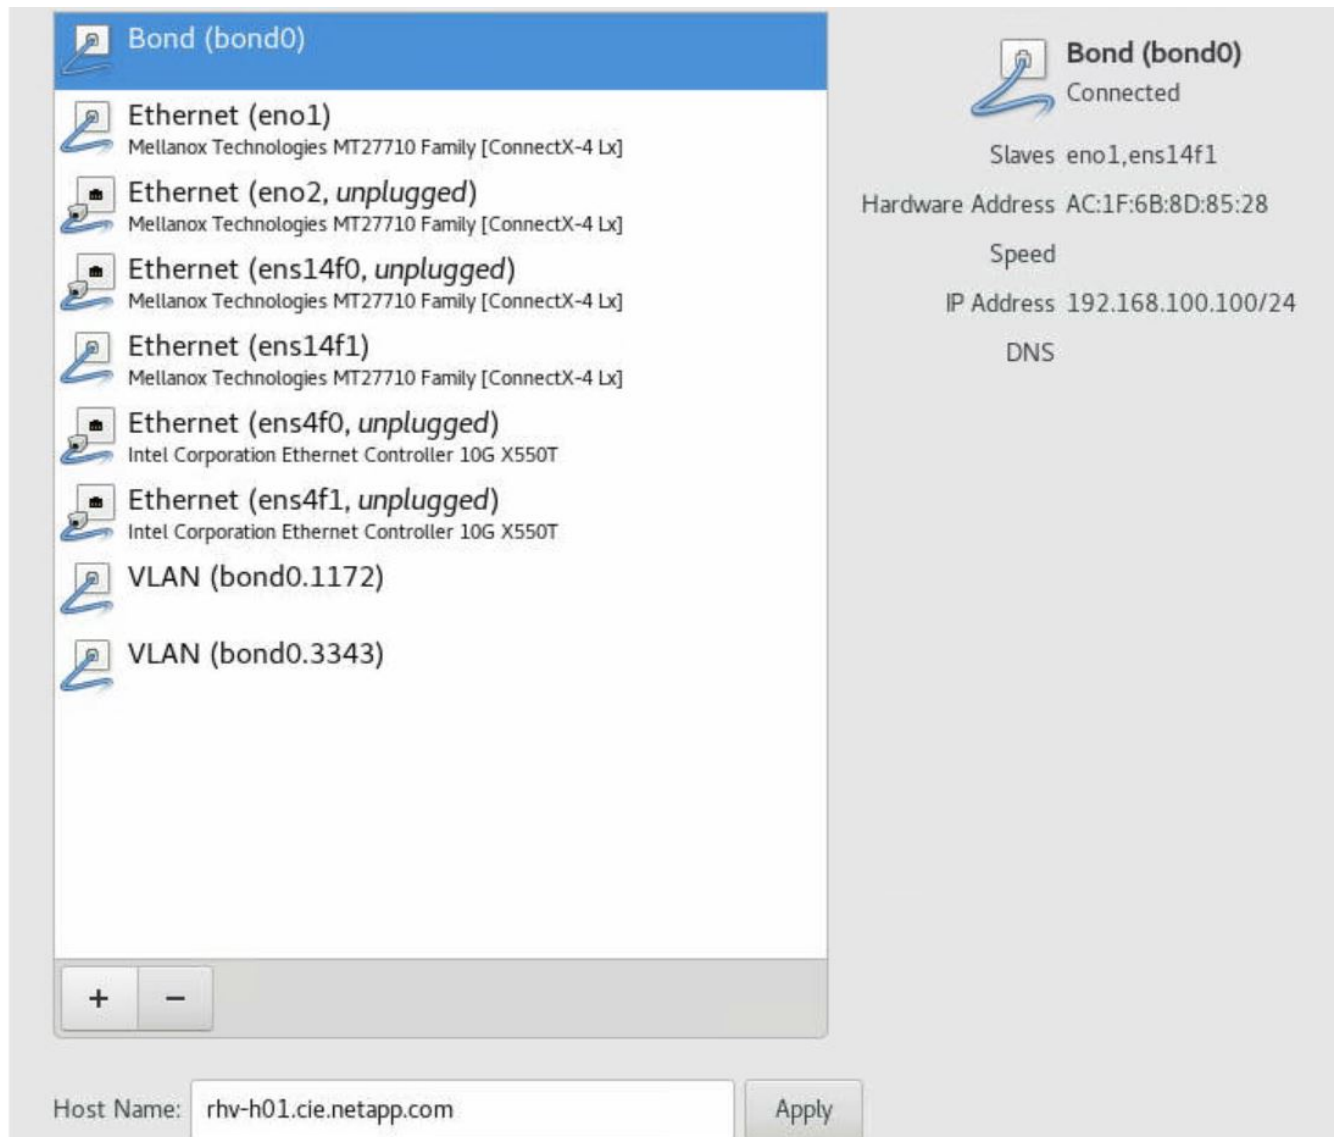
Bond (bond0)

Ethernet (eno1)
Mellanox Technologies MT27710 Family [ConnectX-4 Lx]

Ethernet (eno2, unplugged)
Mellanox Technologies MT27710 Family [ConnectX-4 Lx]

Ethernet (ens14f0, unplugged)
Mellanox Technologies MT27710 Family [ConnectX-4 Lx]

Ethernet (ens14f1)
Mellanox Technologies MT27710 Family [ConnectX-4 Lx]

Ethernet (ens4f0, unplugged)
Intel Corporation Ethernet Controller 10G X550T

Ethernet (ens4f1, unplugged)
Intel Corporation Ethernet Controller 10G X550T

VLAN (bond0.1172)

VLAN (bond0.3343)

+ −

Bond (bond0)
Connected

Slaves eno1,ens14f1
Hardware Address AC:1F:6B:8D:85:28
Speed
IP Address 192.168.100.100/24
DNS

Host Name: rhv-h01.cie.netapp.com Apply